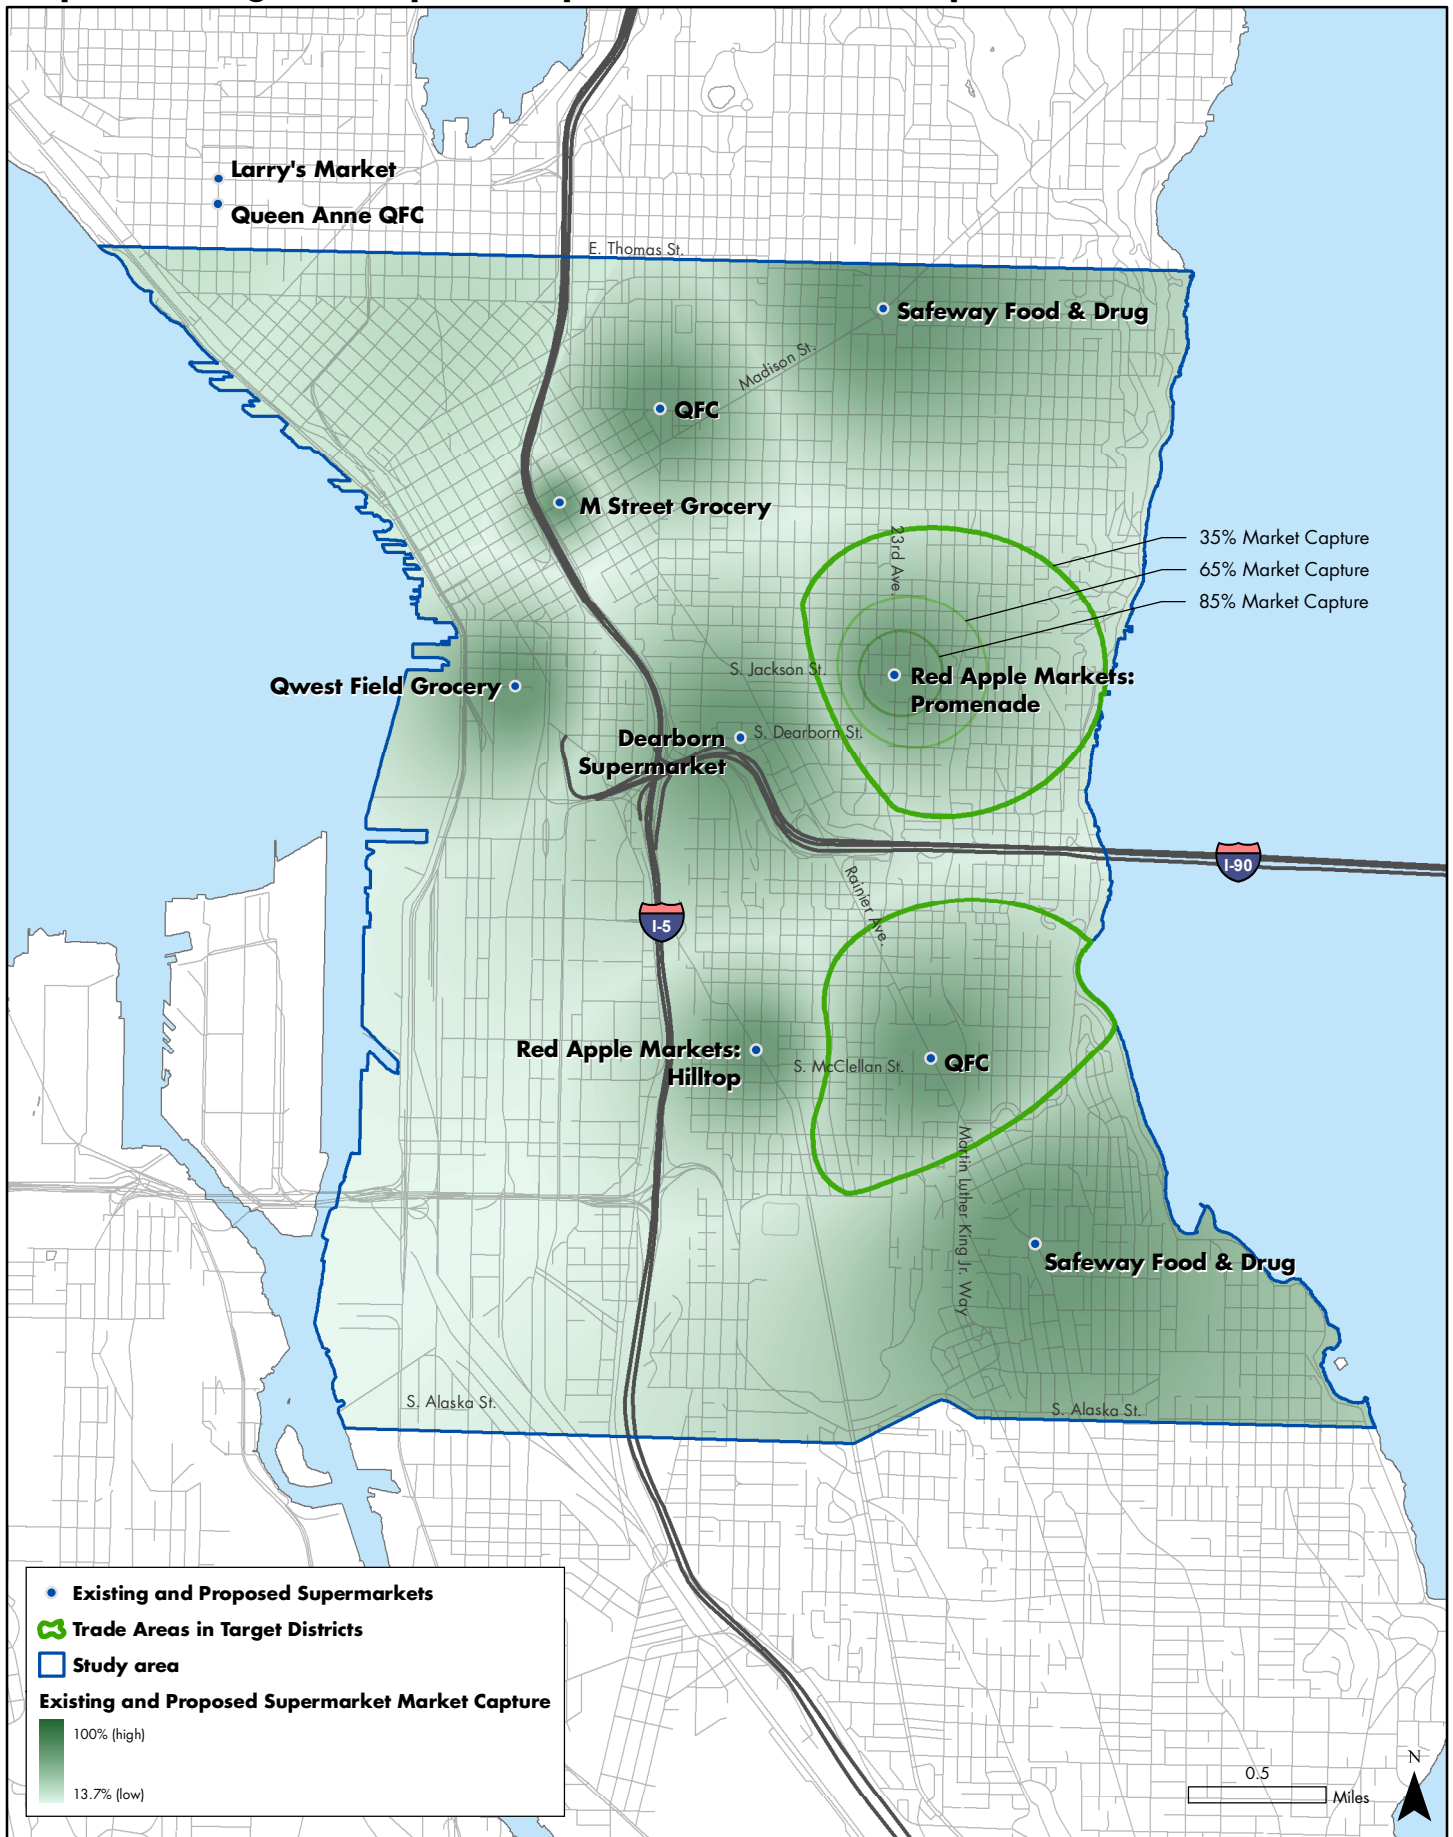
Larry's Market
Queen Anne QFC
E. Thomas St.
Safeway Food & Drug
Madison St.
QFC
M Street Grocery
23rd Ave.
35% Market Capture
65% Market Capture
85% Market Capture
S. Jackson St.
Red Apple Markets: Promenade
Qwest Field Grocery
Dearborn Supermarket
S. Dearborn St.
I-90
Rainier Ave.
I-5
Red Apple Markets: Hilltop
S. McClellan St.
QFC
Martin Luther King Jr. Way
Safeway Food & Drug
S. Alaska St.
S. Alaska St.

Existing and Proposed Supermarkets
Trade Areas in Target Districts
Study area
Existing and Proposed Supermarket Market Capture
100% (high)
13.7% (low)

0.5
Miles
N